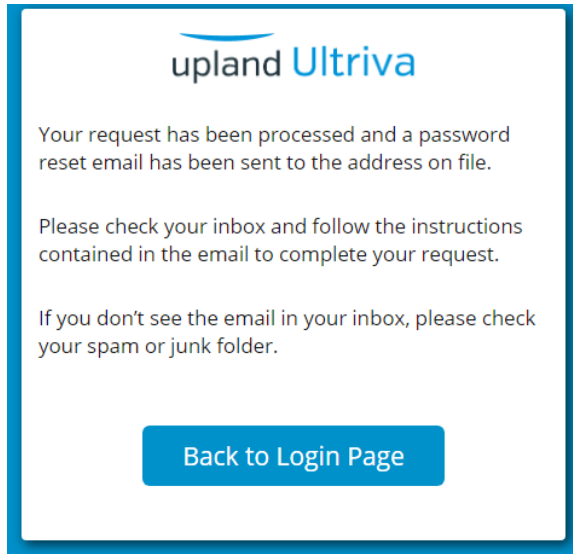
upland Ultriva

Your request has been processed and a password reset email has been sent to the address on file.

Please check your inbox and follow the instructions contained in the email to complete your request.

If you don’t see the email in your inbox, please check your spam or junk folder.

Back to Login Page